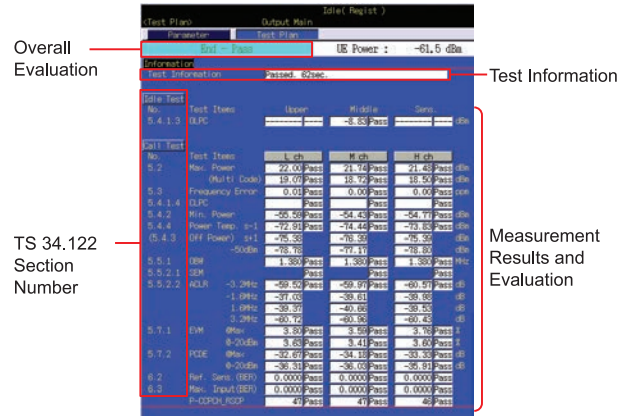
Idle( Regist )
<Test Plan> Output Main
Parameter Test Plan
Overall Evaluation
End - Pass
UE Power : -61.5 dBm
Information
Test Information Passed. 62sec.
Test Information

Idle Test
No. Test Items Upper Middle Sens.
5.4.1.3 OLPC -8.83 Pass dBm

Call Test
| No. | Test Items | | L ch | | M ch | | H ch | | |
|---|---|---|---|---|---|---|---|---|---|
| 5.2 | Max. Power | | 22.00 | Pass | 21.74 | Pass | 21.43 | Pass | dBm |
| | (Multi Code) | | 19.07 | Pass | 18.72 | Pass | 18.50 | Pass | dBm |
| 5.3 | Frequency Error | | 0.01 | Pass | 0.00 | Pass | 0.00 | Pass | ppm |
| 5.4.1.4 | CLPC | | | Pass | | Pass | | Pass | |
| 5.4.2 | Min. Power | | -55.59 | Pass | -54.43 | Pass | -54.77 | Pass | dBm |
| 5.4.4 | Power Temp. | s-1 | -72.91 | Pass | -74.44 | Pass | -73.83 | Pass | dBm |
| (5.4.3 | Off Power) | s+1 | -75.33 | | -76.90 | | -75.39 | | dBm |
| | | -50dBm | -78.76 | | -77.17 | | -78.67 | | dBm |
| 5.5.1 | OBW | | 1.380 | Pass | 1.380 | Pass | 1.380 | Pass | MHz |
| 5.5.2.1 | SEM | | | Pass | | Pass | | Pass | |
| 5.5.2.2 | ACLR | -3.2MHz | -59.52 | Pass | -59.97 | Pass | -60.57 | Pass | dB |
| | | -1.6MHz | -37.03 | | -38.61 | | -39.98 | | dB |
| | | 1.6MHz | -39.37 | | -40.66 | | -39.53 | | dB |
| | | 3.2MHz | -60.72 | | -60.93 | | -60.43 | | dB |
| 5.7.1 | EVM | @Max | 3.80 | Pass | 3.59 | Pass | 3.76 | Pass | % |
| | | @-20dBm | 3.63 | Pass | 3.41 | Pass | 3.60 | Pass | % |
| 5.7.2 | PCDE | @Max | -32.67 | Pass | -34.18 | Pass | -33.33 | Pass | dB |
| | | @-20dBm | -36.31 | Pass | -36.03 | Pass | -35.91 | Pass | dB |
| 6.2 | Ref. Sens. (BER) | | 0.0000 | Pass | 0.0000 | Pass | 0.0000 | Pass | % |
| 6.3 | Max. Input (BER) | | 0.0000 | Pass | 0.0000 | Pass | 0.0000 | Pass | % |
| | P-CCPCH_RSCP | | 47 | Pass | 47 | Pass | 46 | Pass | |

TS 34.122 Section Number

Measurement Results and Evaluation